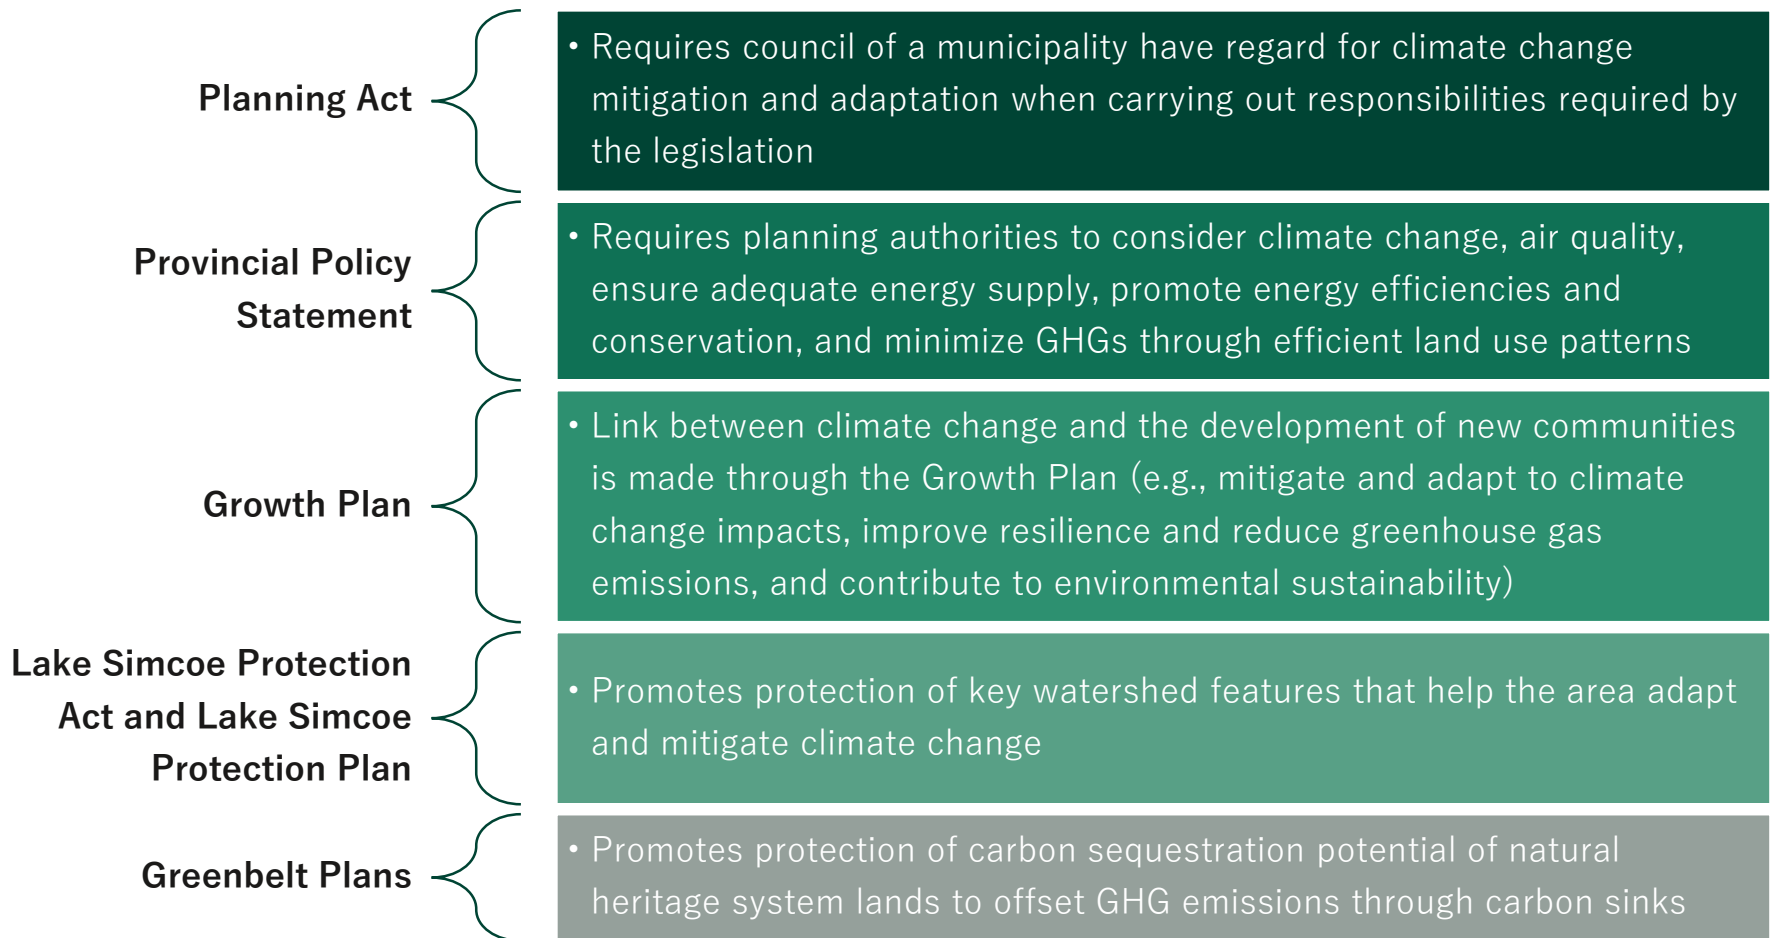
Planning Act

• Requires council of a municipality have regard for climate change mitigation and adaptation when carrying out responsibilities required by the legislation

Provincial Policy Statement

• Requires planning authorities to consider climate change, air quality, ensure adequate energy supply, promote energy efficiencies and conservation, and minimize GHGs through efficient land use patterns

Growth Plan

• Link between climate change and the development of new communities is made through the Growth Plan (e.g., mitigate and adapt to climate change impacts, improve resilience and reduce greenhouse gas emissions, and contribute to environmental sustainability)

Lake Simcoe Protection Act and Lake Simcoe Protection Plan

• Promotes protection of key watershed features that help the area adapt and mitigate climate change

Greenbelt Plans

• Promotes protection of carbon sequestration potential of natural heritage system lands to offset GHG emissions through carbon sinks